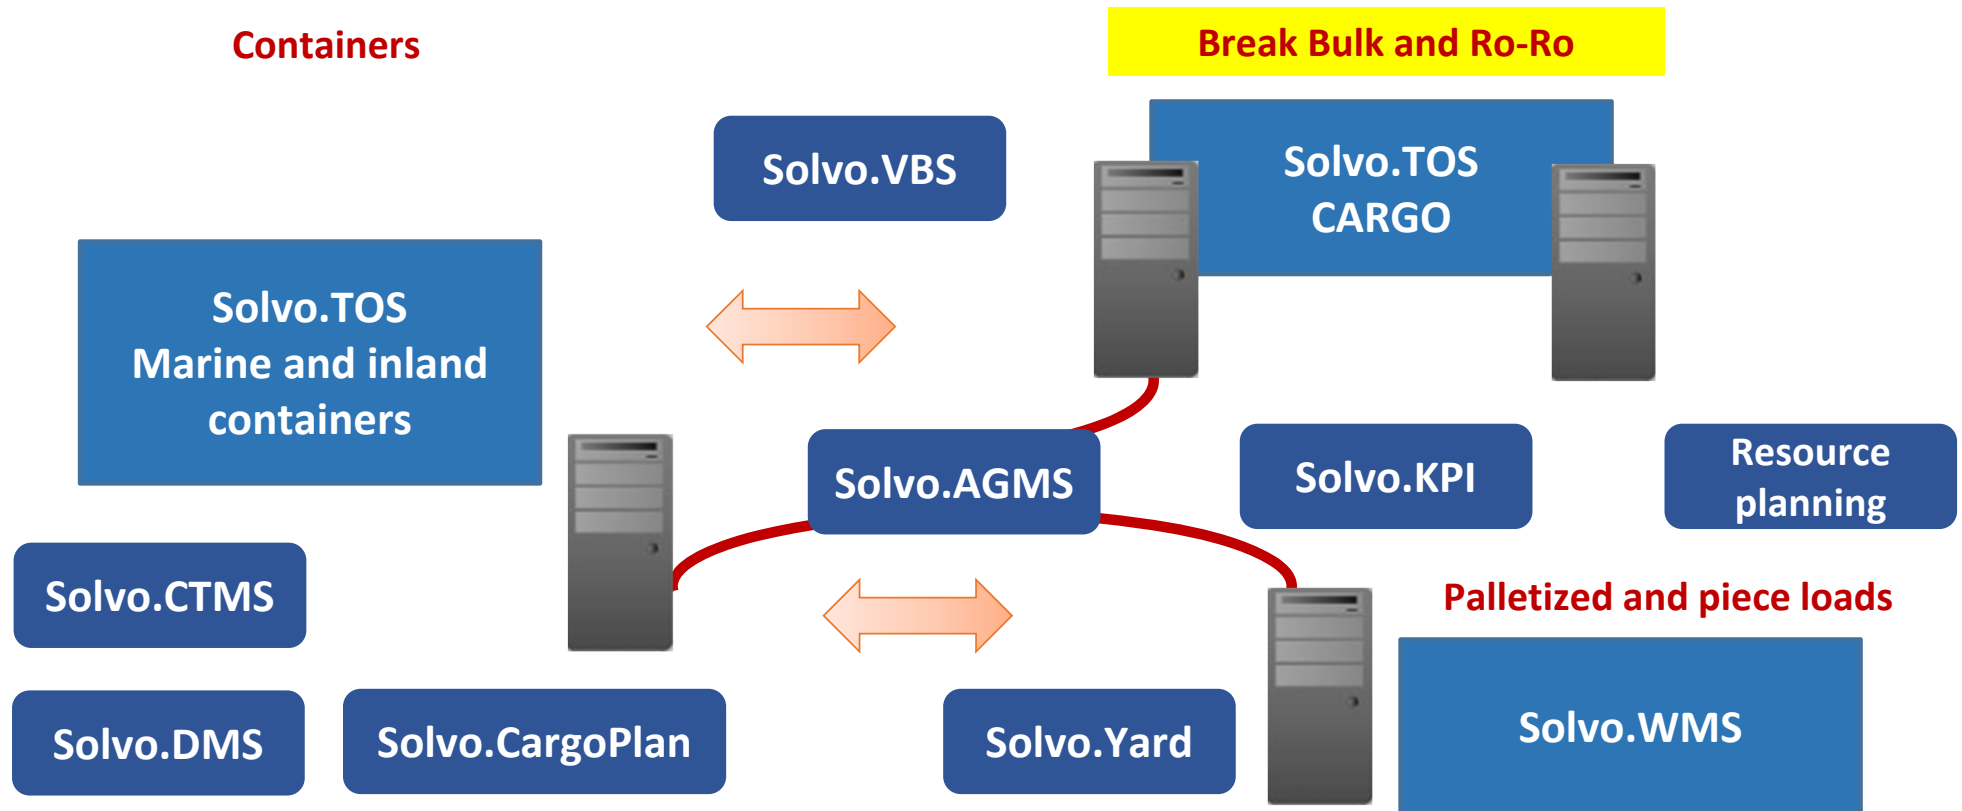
Containers

Break Bulk and Ro-Ro

Solvo.VBS

Solvo.TOS
CARGO

Solvo.TOS
Marine and inland containers

Solvo.AGMS

Solvo.KPI

Resource planning

Solvo.CTMS

Palletized and piece loads

Solvo.DMS

Solvo.CargoPlan

Solvo.Yard

Solvo.WMS